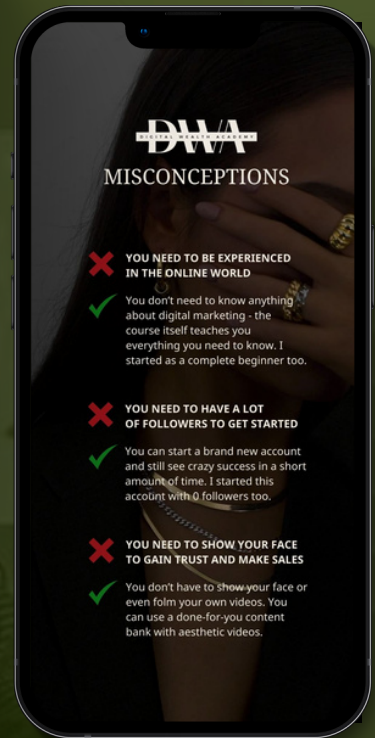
DIGITAL WEALTH ACADEMY
DWA
MISCONCEPTIONS

YOU NEED TO BE EXPERIENCED IN THE ONLINE WORLD

You don't need to know anything about digital marketing - the course itself teaches you everything you need to know. I started as a complete beginner too.

YOU NEED TO HAVE A LOT OF FOLLOWERS TO GET STARTED

You can start a brand new account and still see crazy success in a short amount of time. I started this account with 0 followers too.

YOU NEED TO SHOW YOUR FACE TO GAIN TRUST AND MAKE SALES

You don't have to show your face or even folm your own videos. You can use a done-for-you content bank with aesthetic videos.